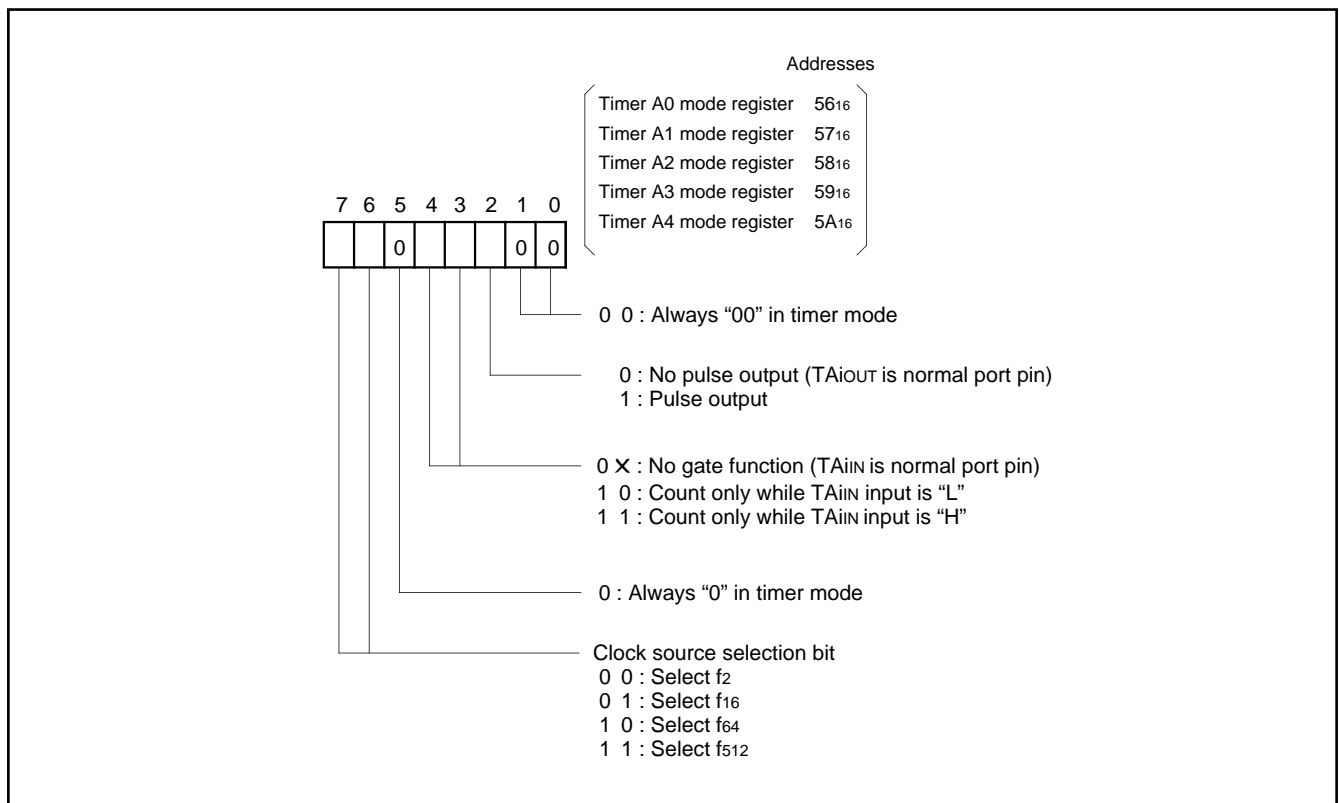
Addresses

Timer A0 mode register $56_{16}$
Timer A1 mode register $57_{16}$
Timer A2 mode register $58_{16}$
Timer A3 mode register $59_{16}$
Timer A4 mode register $5A_{16}$

7 6 5 4 3 2 1 0

0 0 0

0 0 : Always “00” in timer mode

0 : No pulse output (TAiOUT is normal port pin)
1 : Pulse output

0 X : No gate function (TAiIN is normal port pin)
1 0 : Count only while TAiIN input is “L”
1 1 : Count only while TAiIN input is “H”

0 : Always “0” in timer mode

Clock source selection bit
0 0 : Select $f_2$
0 1 : Select $f_{16}$
1 0 : Select $f_{64}$
1 1 : Select $f_{512}$